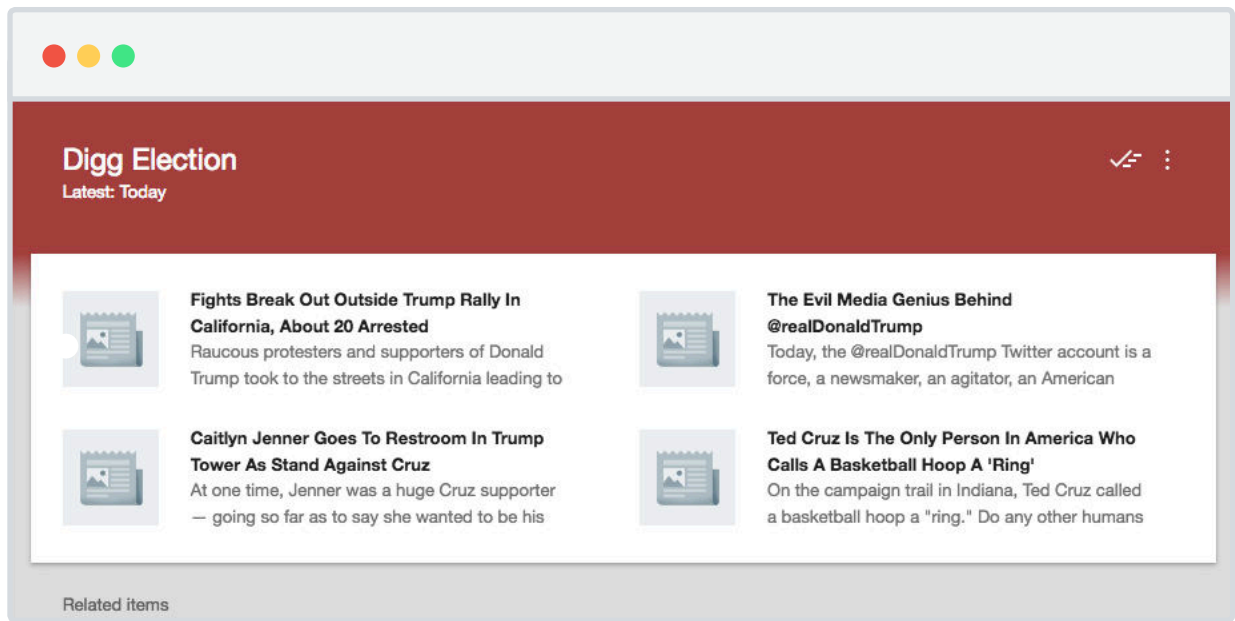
Digg Election
Latest: Today

Fights Break Out Outside Trump Rally In California, About 20 Arrested
Raucous protesters and supporters of Donald Trump took to the streets in California leading to

The Evil Media Genius Behind @realDonaldTrump
Today, the @realDonaldTrump Twitter account is a force, a newsmaker, an agitator, an American

Caitlyn Jenner Goes To Restroom In Trump Tower As Stand Against Cruz
At one time, Jenner was a huge Cruz supporter — going so far as to say she wanted to be his

Ted Cruz Is The Only Person In America Who Calls A Basketball Hoop A 'Ring'
On the campaign trail in Indiana, Ted Cruz called a basketball hoop a "ring." Do any other humans

Related items